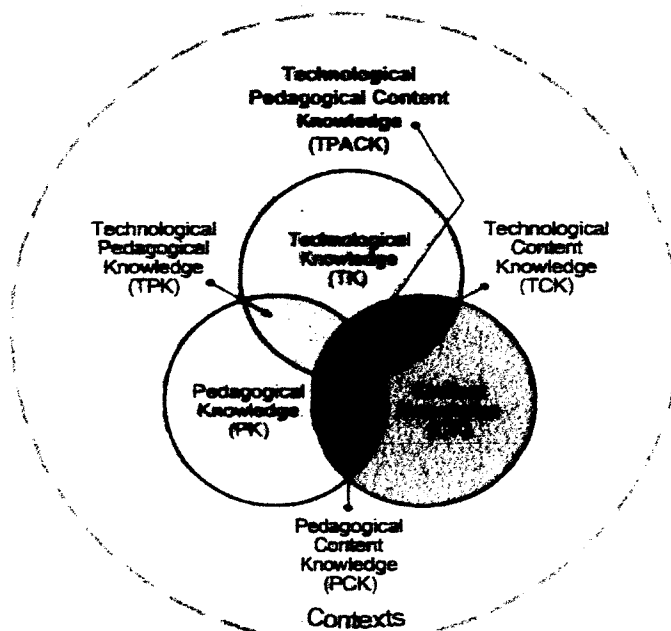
Technological Pedagogical Content Knowledge (TPACK)

Technological Pedagogical Knowledge (TPK)

Technological Knowledge (TK)

Technological Content Knowledge (TCK)

Pedagogical Knowledge (PK)

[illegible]

Pedagogical Content Knowledge (PCK)

Contexts